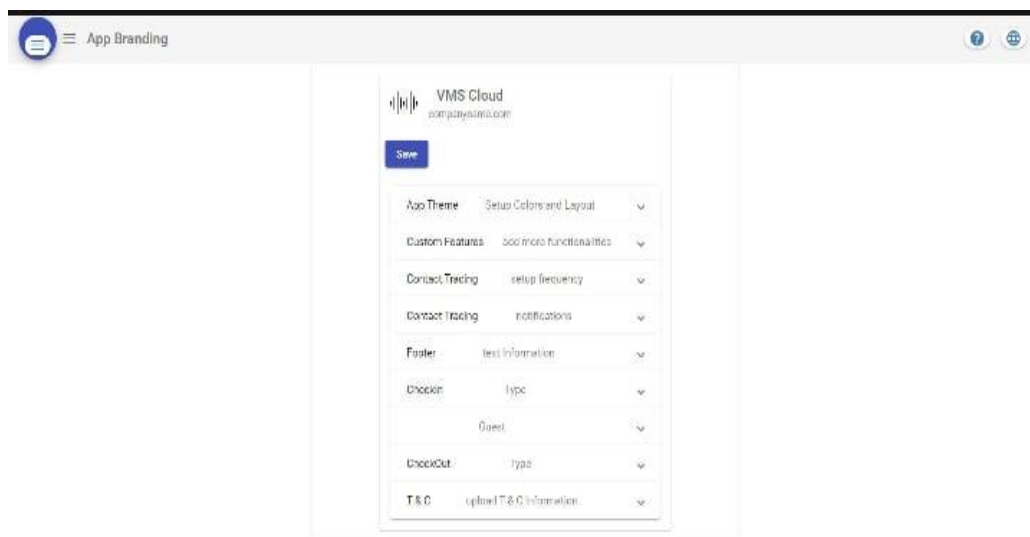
App Branding

VMS Cloud
companyname.com

Save

App Theme Setup Colors and Layout

Custom Features add more functionalities

Contact Tracing setup frequency

Contact Tracing notifications

Footer text information

Checkin type

Guest

CheckOut type

T & C upload T & C information